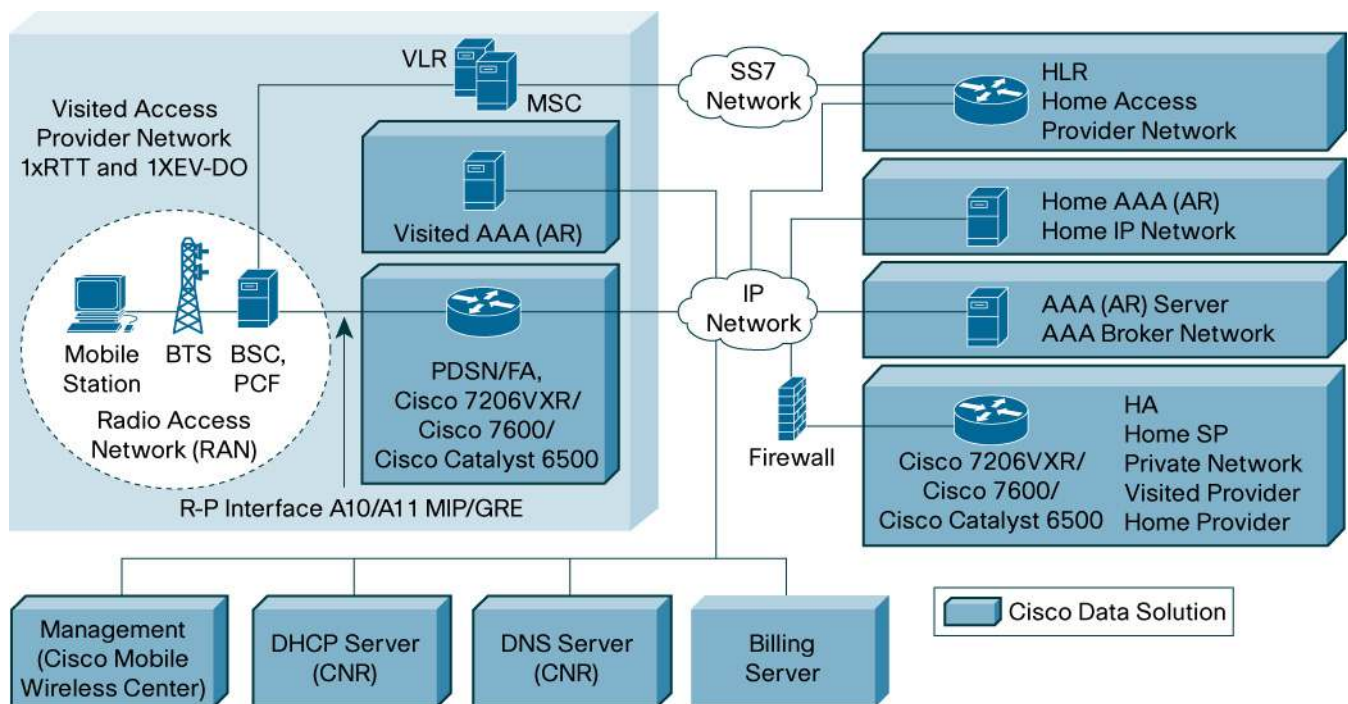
VLR

MSC

Visited Access Provider Network 1xRTT and 1XEV-DO

SS7 Network

HLR
Home Access
Provider Network

Visited AAA (AR)

Home AAA (AR)
Home IP Network

IP Network

AAA (AR) Server
AAA Broker Network

Mobile Station

BTS

BSC, PCF

Radio Access Network (RAN)

PDSN/FA, Cisco 7206VXR/ Cisco 7600/ Cisco Catalyst 6500

Firewall

Cisco 7206VXR/ Cisco 7600/ Cisco Catalyst 6500

HA
Home SP
Private Network
Visited Provider
Home Provider

R-P Interface A10/A11 MIP/GRE

Management (Cisco Mobile Wireless Center)

DHCP Server (CNR)

DNS Server (CNR)

Billing Server

Cisco Data Solution